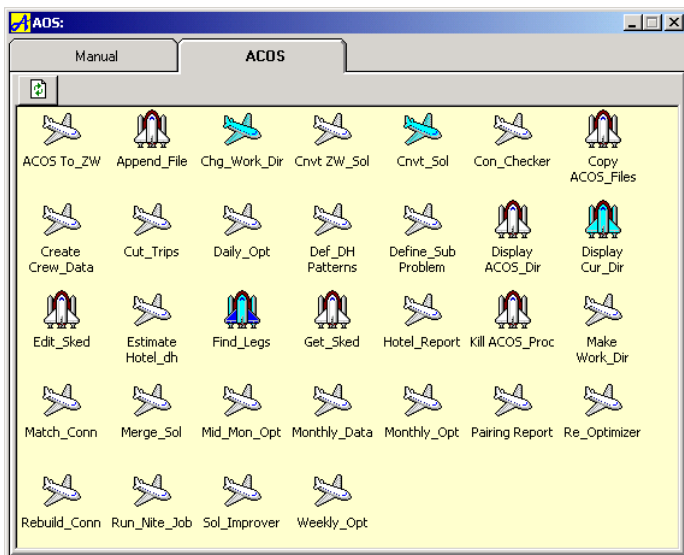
AOS:

Manual

ACOS

ACOS To_ZW

Append_File

Chg_Work_Dir

Cnvt ZW_Sol

Cnvt_Sol

Con_Checker

Copy ACOS_Files

Create Crew_Data

Cut_Trips

Daily_Opt

Def_DH Patterns

Define_Sub Problem

Display ACOS_Dir

Display Cur_Dir

Edit_Sked

Estimate Hotel_dh

Find_Legs

Get_Sked

Hotel_Report

Kill ACOS_Proc

Make Work_Dir

Match_Conn

Merge_Sol

Mid_Mon_Opt

Monthly_Data

Monthly_Opt

Pairing Report

Re_Optimizer

Rebuild_Conn

Run_Nite_Job

Sol_Improver

Weekly_Opt